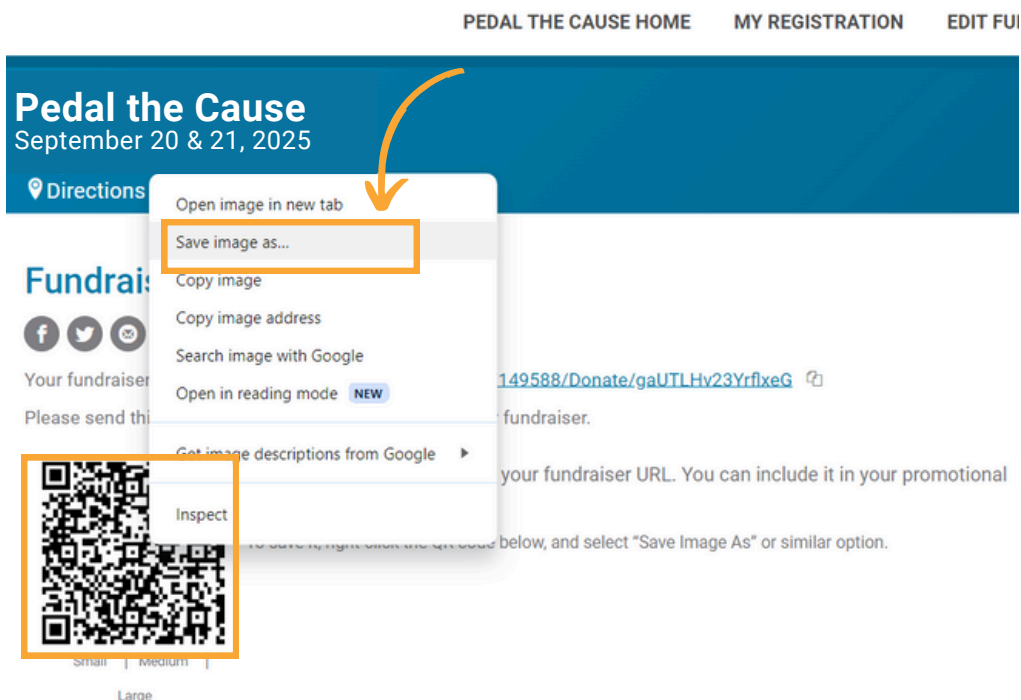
PEDAL THE CAUSE HOME MY REGISTRATION EDIT FU

Pedal the Cause
September 20 & 21, 2025

Directions

Open image in new tab
Save image as...
Copy image
Copy image address
Search image with Google
Open in reading mode NEW
Get image descriptions from Google
Inspect

Fundrais

Your fundraiser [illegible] 149588/Donate/gaUTLHv23YrflxeG

Please send thi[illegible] r fundraiser.

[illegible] your fundraiser URL. You can include it in your promotional

To save it, right click the QR code below, and select "Save Image As" or similar option.

Small | Medium |
Large